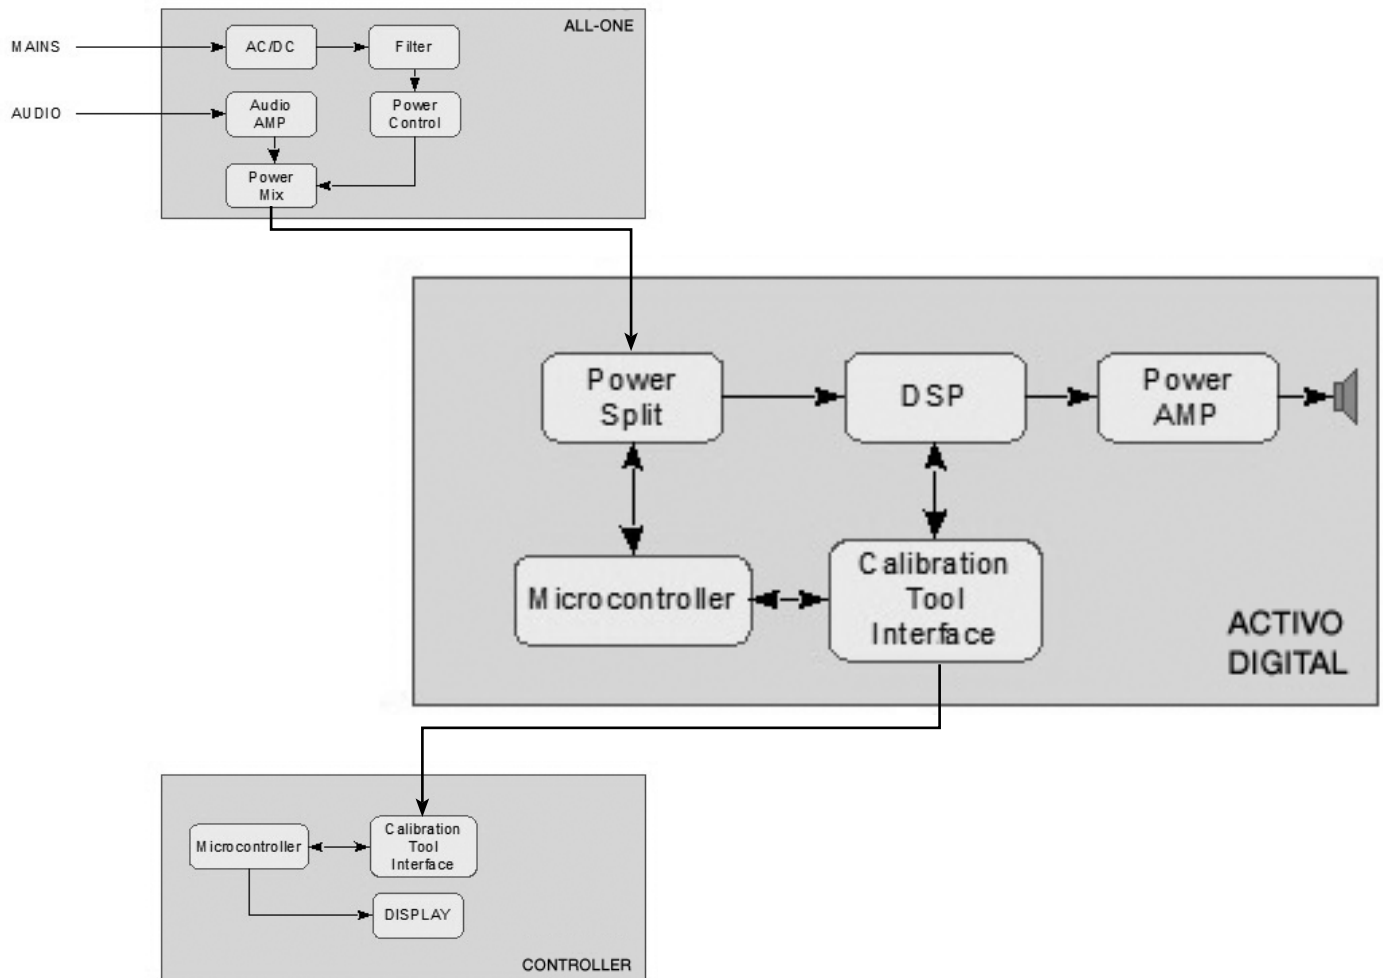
ALL-ONE

MAINS

AUDIO

AC/DC

Filter

Audio AMP

Power Control

Power Mix

Power Split

DSP

Power AMP

Microcontroller

Calibration Tool Interface

ACTIVO DIGITAL

Microcontroller

Calibration Tool Interface

DISPLAY

CONTROLLER